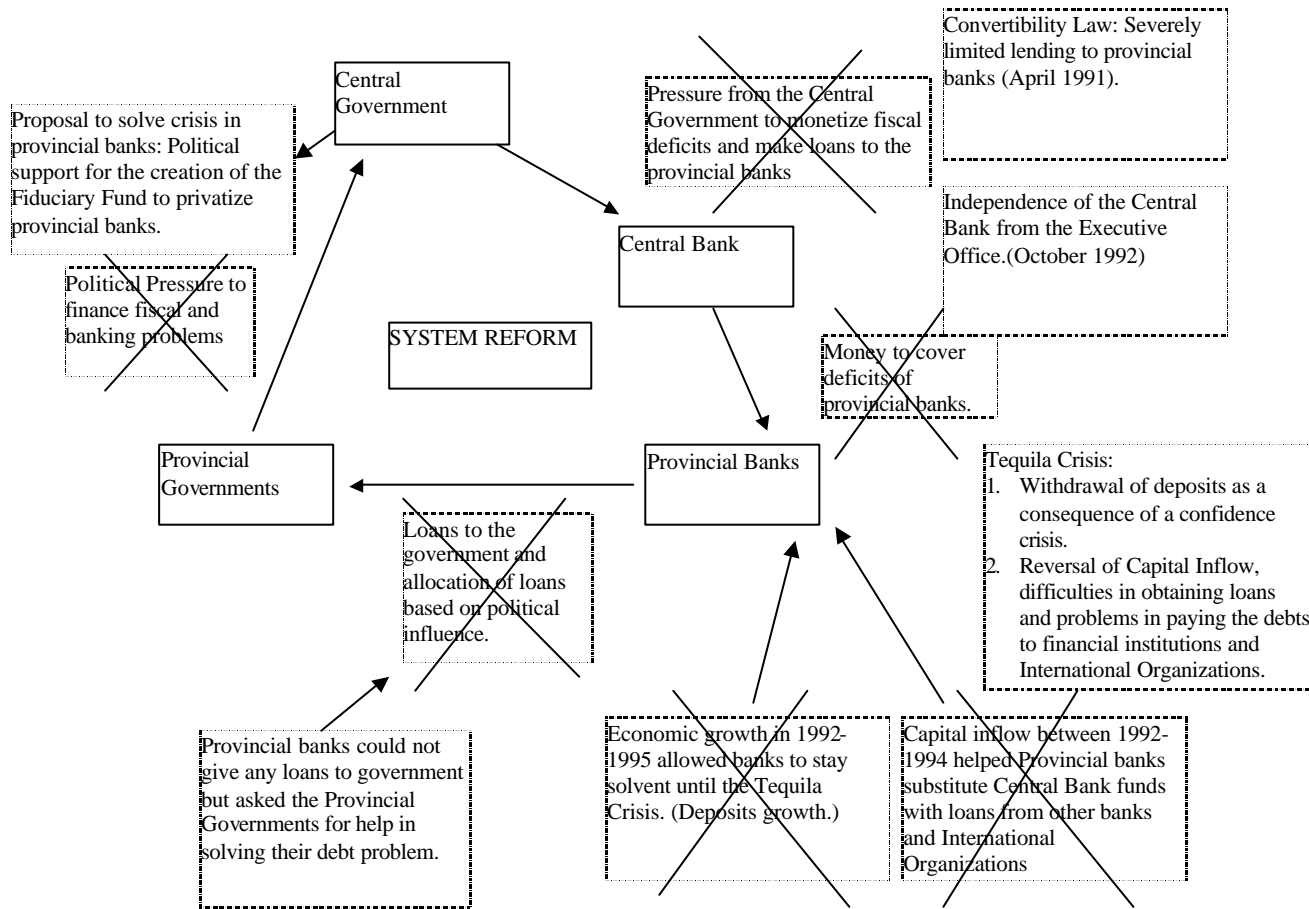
Central Government

Proposal to solve crisis in provincial banks: Political support for the creation of the Fiduciary Fund to privatize provincial banks.

Political Pressure to finance fiscal and banking problems

Pressure from the Central Government to monetize fiscal deficits and make loans to the provincial banks

Convertibility Law: Severely limited lending to provincial banks (April 1991).

Independence of the Central Bank from the Executive Office.(October 1992)

Central Bank

SYSTEM REFORM

Money to cover deficits of provincial banks.

Provincial Governments

Provincial Banks

Tequila Crisis:
1. Withdrawal of deposits as a consequence of a confidence crisis.
2. Reversal of Capital Inflow, difficulties in obtaining loans and problems in paying the debts to financial institutions and International Organizations.

Loans to the government and allocation of loans based on political influence.

Provincial banks could not give any loans to government but asked the Provincial Governments for help in solving their debt problem.

Economic growth in 1992-1995 allowed banks to stay solvent until the Tequila Crisis. (Deposits growth.)

Capital inflow between 1992-1994 helped Provincial banks substitute Central Bank funds with loans from other banks and International Organizations